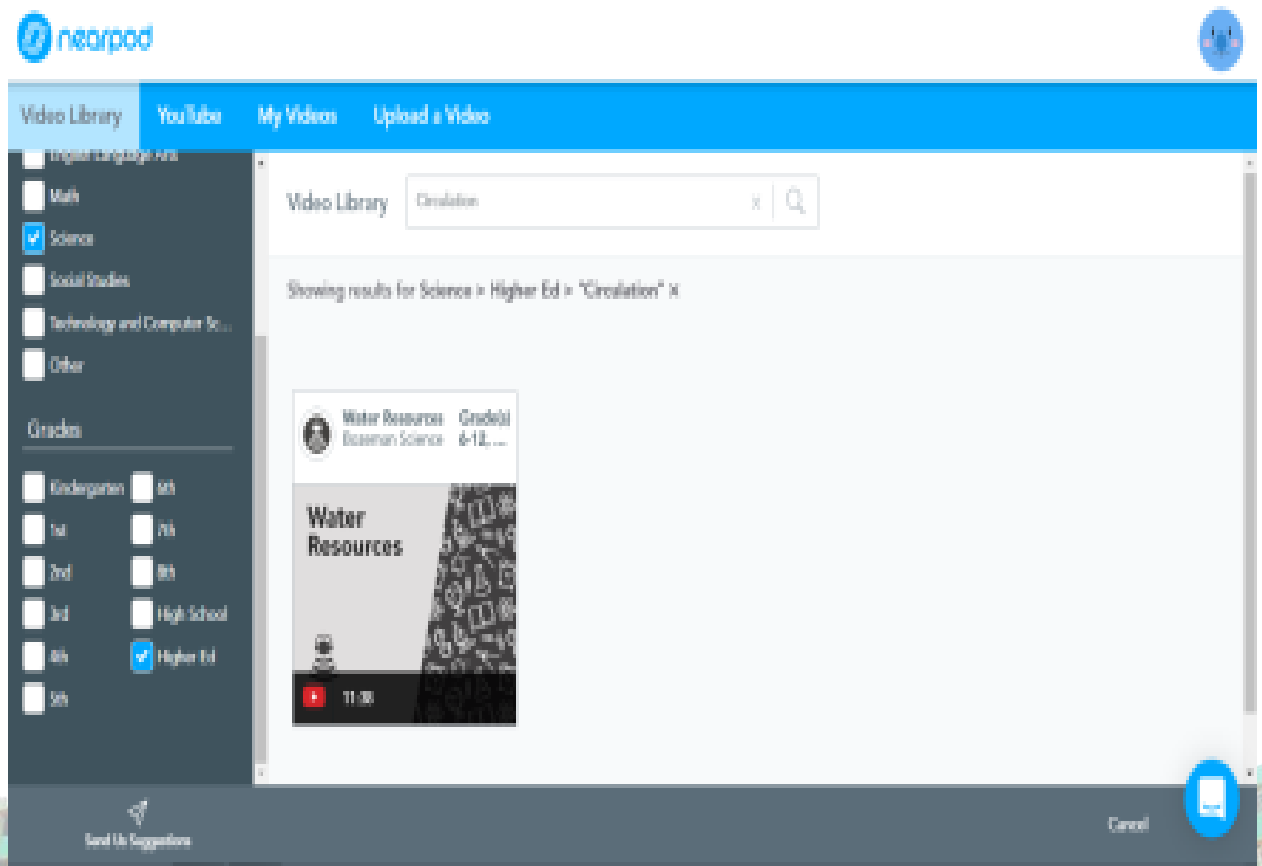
nearpod

Video Library YouTube My Videos Upload a Video

English Language Arts
Math
Science
Social Studies
Technology and Computer Sc...
Other

Grades

Kindergarten
6th
1st
7th
2nd
8th
3rd
High School
4th
Higher Ed
5th

Video Library Circulation

Showing results for Science > Higher Ed > "Circulation" ×

Water Resources
Bozeman Science
Grade(s) 6-12, ...

Water Resources

11:38

Send Us Suggestions

Cancel